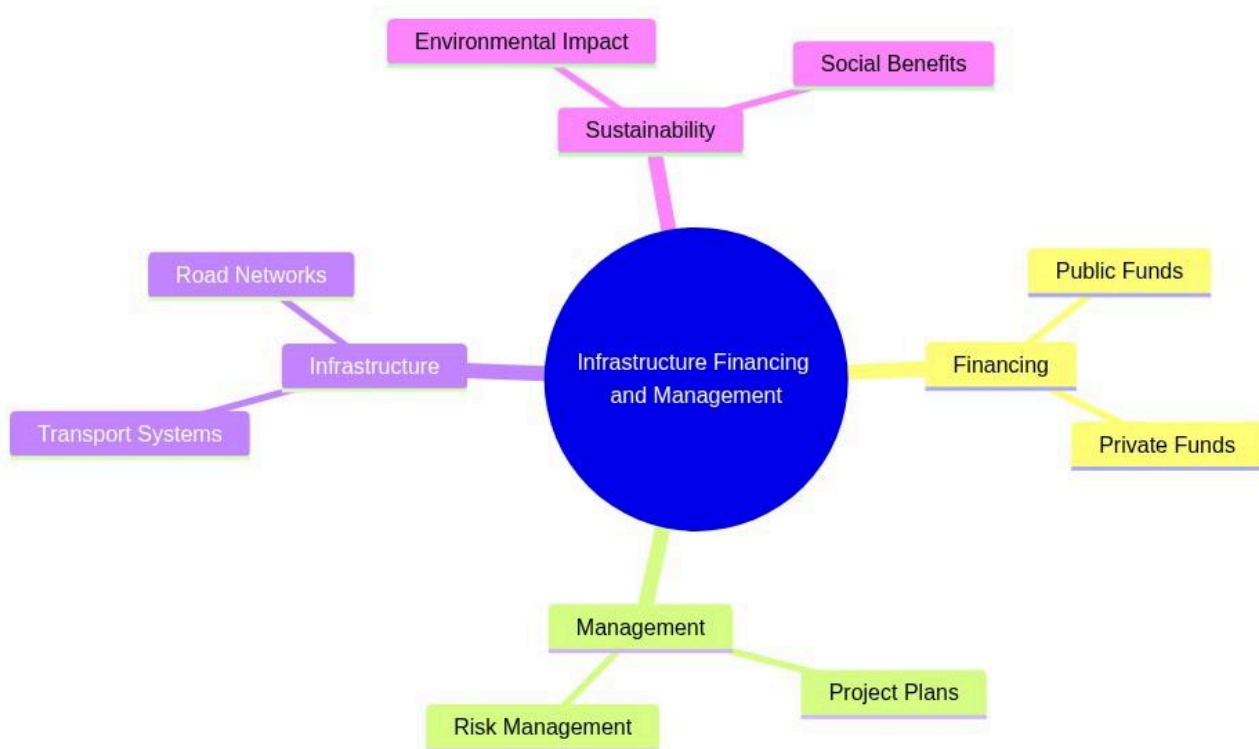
Environmental Impact

Social Benefits

Sustainability

Road Networks

Infrastructure

Transport Systems

Infrastructure Financing and Management

Public Funds

Financing

Private Funds

Management

Project Plans

Risk Management